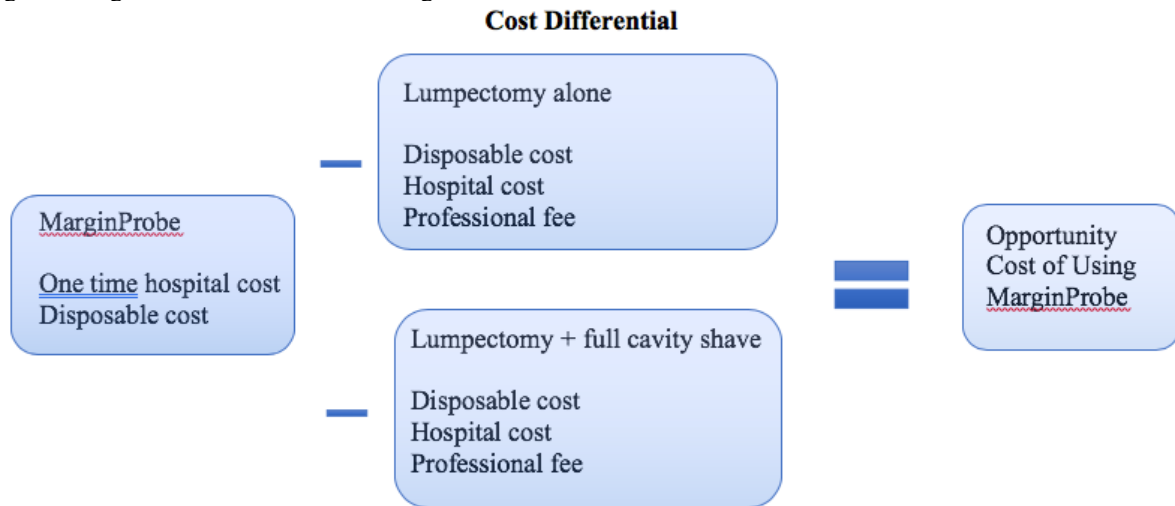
Cost Differential

MarginProbe

One time hospital cost
Disposable cost

−

Lumpectomy alone

Disposable cost
Hospital cost
Professional fee

−

Lumpectomy + full cavity shave

Disposable cost
Hospital cost
Professional fee

=

Opportunity Cost of Using MarginProbe